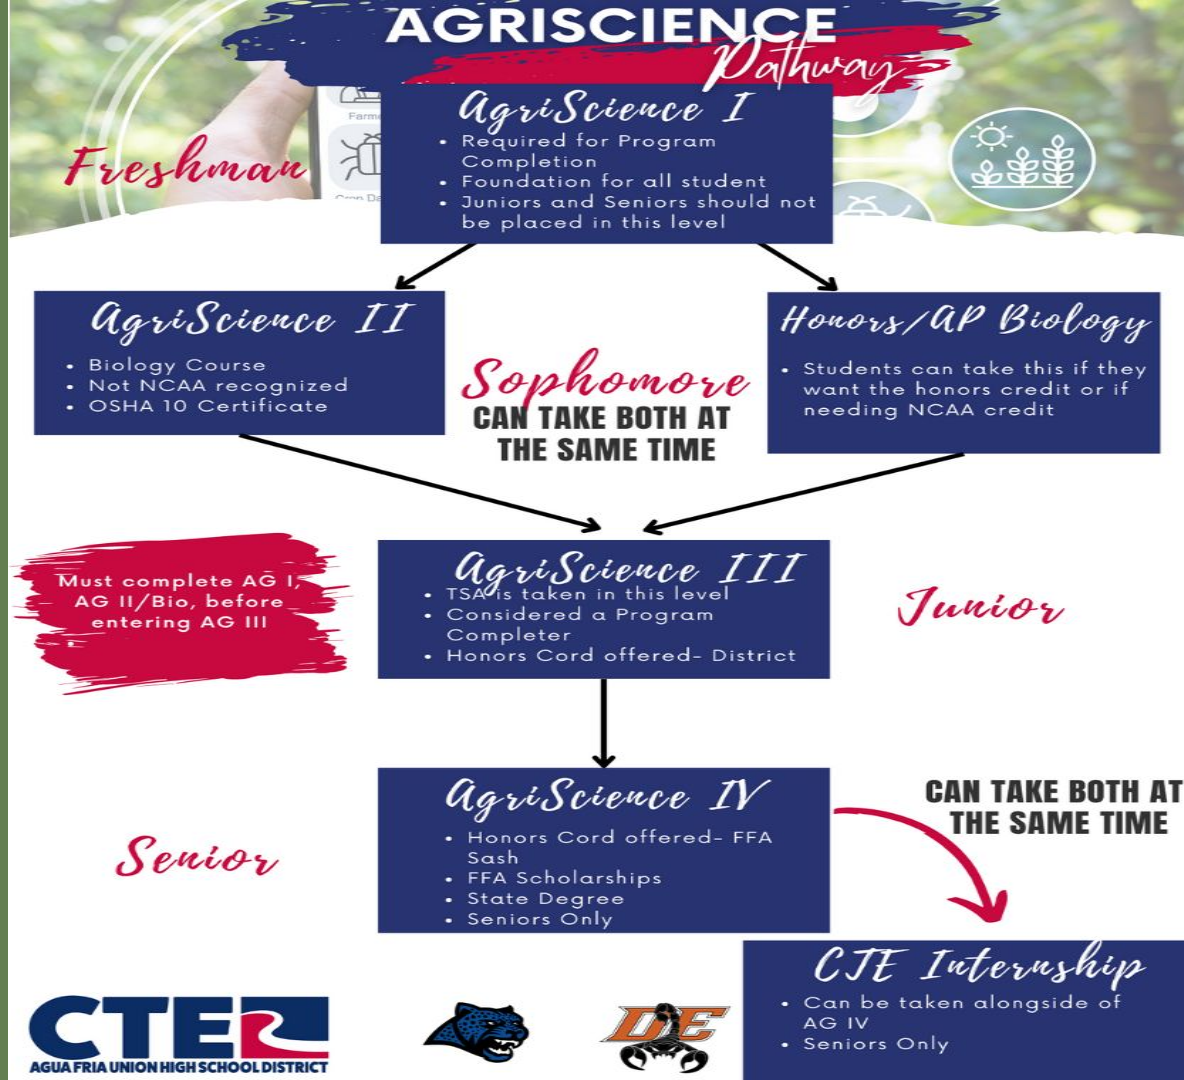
AGRISCIENCE
Pathway

Freshman

AgriScience I
• Required for Program Completion
• Foundation for all student
• Juniors and Seniors should not be placed in this level

AgriScience II
• Biology Course
• Not NCAA recognized
• OSHA 10 Certificate

Sophomore
CAN TAKE BOTH AT THE SAME TIME

Honors/AP Biology
• Students can take this if they want the honors credit or if needing NCAA credit

Must complete AG I, AG II/Bio, before entering AG III

AgriScience III
• TSA is taken in this level
• Considered a Program Completer
• Honors Cord offered- District

Junior

Senior

AgriScience IV
• Honors Cord offered- FFA Sash
• FFA Scholarships
• State Degree
• Seniors Only

CAN TAKE BOTH AT THE SAME TIME

CTE Internship
• Can be taken alongside of AG IV
• Seniors Only

CTE
AGUA FRIA UNION HIGH SCHOOL DISTRICT

DE